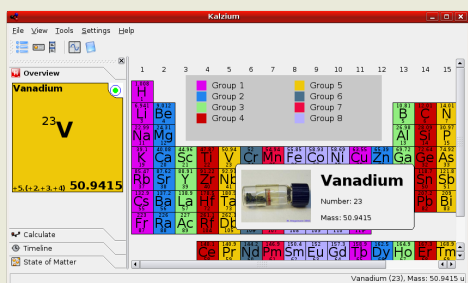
Kalzium

File View Tools Settings Help

Overview

Vanadium

$^{23}$V

+5,(+2,+3,+4) 50.9415

Calculate

Timeline

State of Matter

1 2 3 4 5 6 7 8 9 10 11 12 13 14 15

Group 1
Group 2
Group 3
Group 4
Group 5
Group 6
Group 7
Group 8

H
Li Be
Na Mg
K Ca Sc Ti V Cr Mn Fe Co Ni Cu Zn Ga Ge As
Rb Sr Y
Cs Ba La Hf
Fr Ra Ac Rf
B C N
Al Si P
Sb
Bi

Ce Pr Nd Pm Sm Eu Gd Tb Dy Ho Er

Vanadium
Number: 23
Mass: 50.9415

Vanadium (23), Mass: 50.9415 u